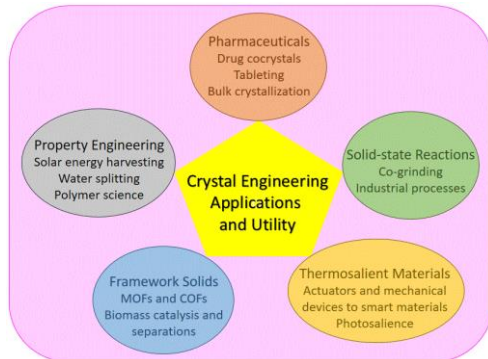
Pharmaceuticals
Drug cocrystals
Tableting
Bulk crystallization

Property Engineering
Solar energy harvesting
Water splitting
Polymer science

Crystal Engineering Applications and Utility

Solid-state Reactions
Co-grinding
Industrial processes

Framework Solids
MOFs and COFs
Biomass catalysis and separations

Thermosalient Materials
Actuators and mechanical devices to smart materials
Photosalience